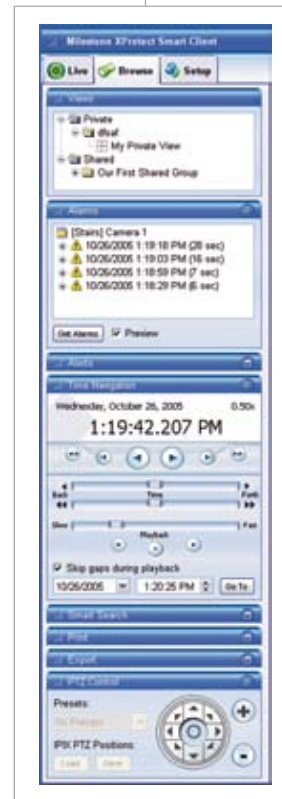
Milestone XProtect Smart Client

Live
Browse
Setup

Views

Private
dfsaf
My Private View
Shared
Our First Shared Group

Alarms

[Stairs] Camera 1
10/26/2005 1:19:18 PM (28 sec)
10/26/2005 1:19:03 PM (16 sec)
10/26/2005 1:18:59 PM (7 sec)
10/26/2005 1:18:29 PM (6 sec)

Get Alarms
Preview

Alerts

Time Navigation

Wednesday, October 26, 2005
0.50x
1:19:42.207 PM

Back
Time
Forth

Slow
Playback
Fast

Skip gaps during playback
10/26/2005
1:20:25 PM
Go To

Smart Search

Print

Export

PTZ Control

Presets:
No Presets
IPIX PTZ Positions:
Load
Save